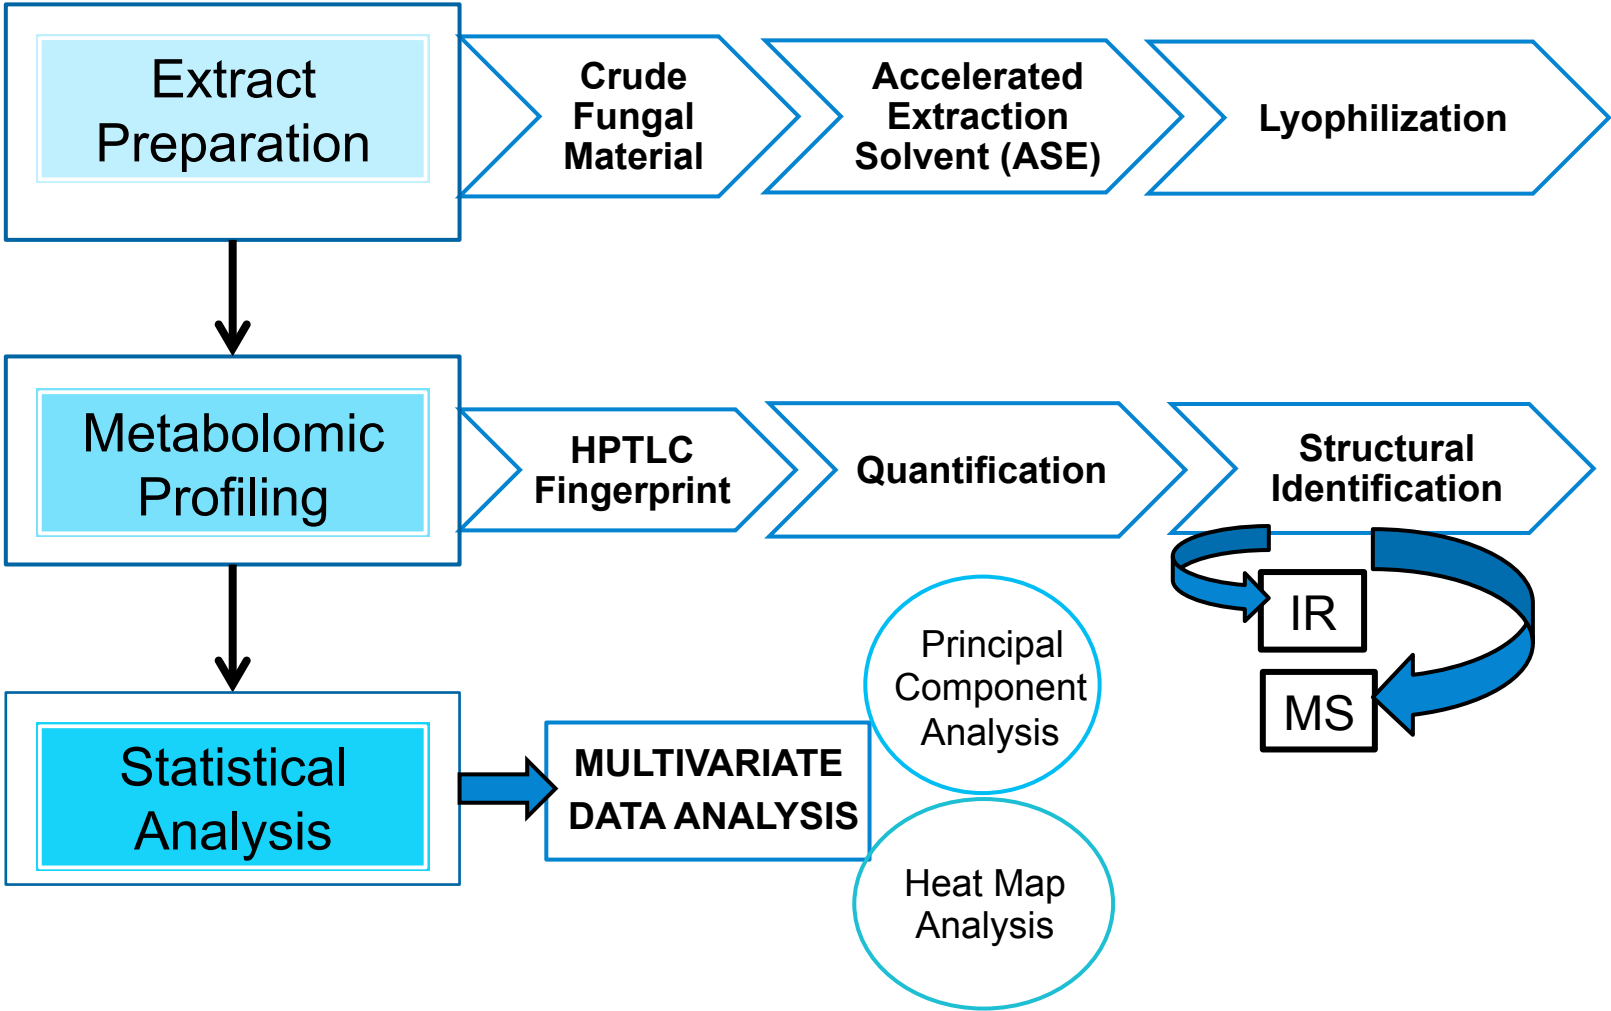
Extract Preparation

Crude Fungal Material

Accelerated Extraction Solvent (ASE)

Lyophilization

Metabolomic Profiling

HPTLC Fingerprint

Quantification

Structural Identification

IR

MS

Statistical Analysis

MULTIVARIATE DATA ANALYSIS

Principal Component Analysis

Heat Map Analysis